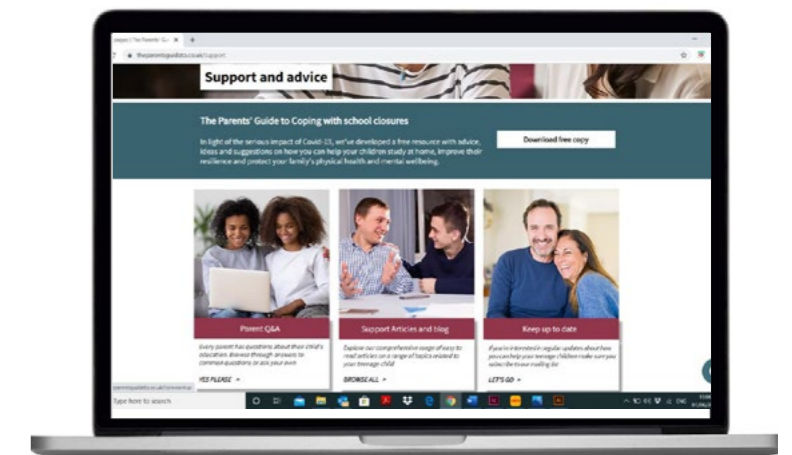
Support and advice

The Parents' Guide to Coping with school closures

In light of the serious impact of Covid-19, we've developed a free resource with advice, ideas and suggestions on how you can help your children study at home, improve their resilience and protect your family's physical health and mental wellbeing.

Download free copy

Parent Q&A

Every parent has questions about their child's education. Browse through answers to common questions, or ask your own

YES PLEASE

Support Articles and blog

Explore our comprehensive range of easy to read articles on a range of topics related to your teenage child

BROWSE ALL

Keep up to date

If you're interested in regular updates about how you can help your teenage children make sure you subscribe to our mailing list

LET'S GO

Type here to search